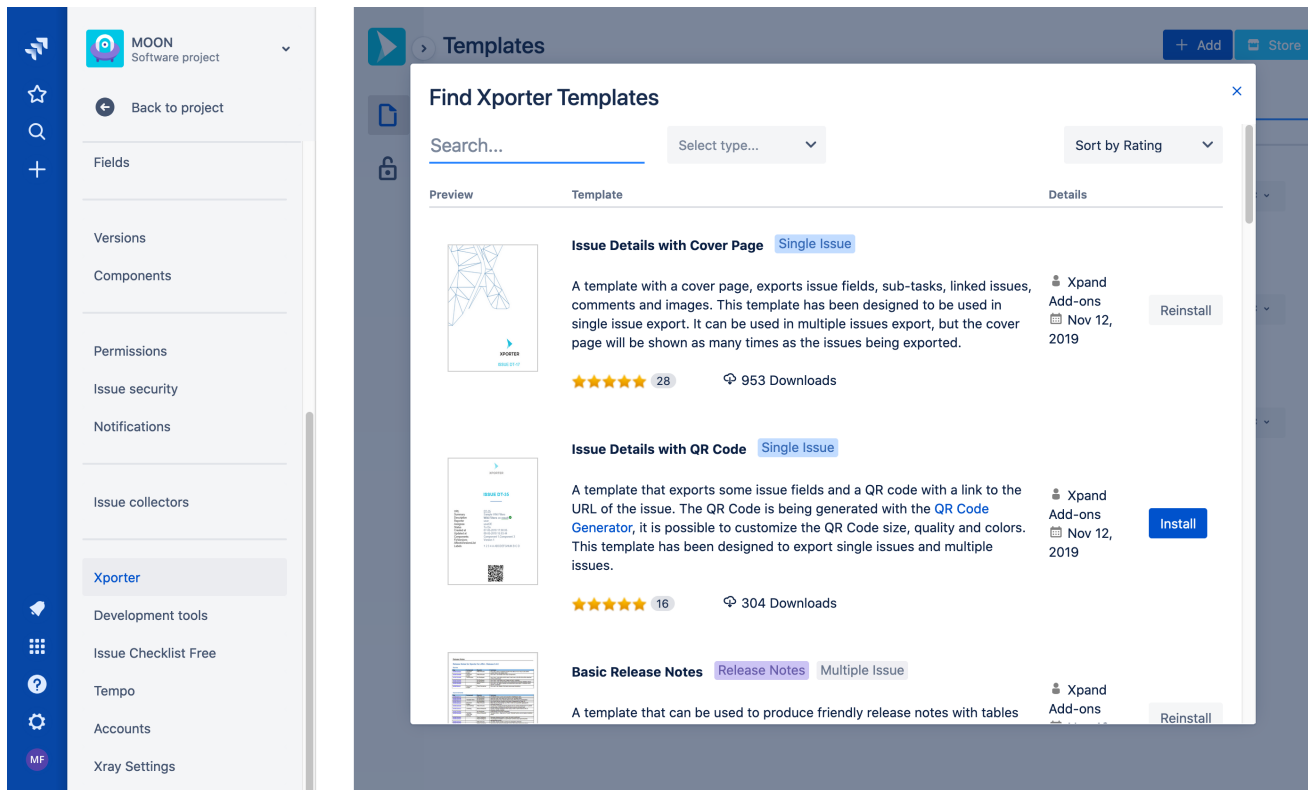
MOON
Software project

Back to project

Fields

Versions
Components

Permissions
Issue security
Notifications

Issue collectors

Xporter
Development tools
Issue Checklist Free
Tempo
Accounts
Xray Settings

MF

Templates

Add
Store

Find Xporter Templates

Search...
Select type...
Sort by Rating

| Preview | Template | Details | |
|---|---|---|---|
| XPORTER ISSUE DT-11 | **Issue Details with Cover Page** Single Issue<br>A template with a cover page, exports issue fields, sub-tasks, linked issues, comments and images. This template has been designed to be used in single issue export. It can be used in multiple issues export, but the cover page will be shown as many times as the issues being exported.<br>28 953 Downloads | Xpand Add-ons Nov 12, 2019 | Reinstall |
| XPORTER ISSUE DT-15 | **Issue Details with QR Code** Single Issue<br>A template that exports some issue fields and a QR code with a link to the URL of the issue. The QR Code is being generated with the QR Code Generator, it is possible to customize the QR Code size, quality and colors. This template has been designed to export single issues and multiple issues.<br>16 304 Downloads | Xpand Add-ons Nov 12, 2019 | Install |
| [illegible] | **Basic Release Notes** Release Notes Multiple Issue<br>A template that can be used to produce friendly release notes with tables | Xpand Add-ons | Reinstall |